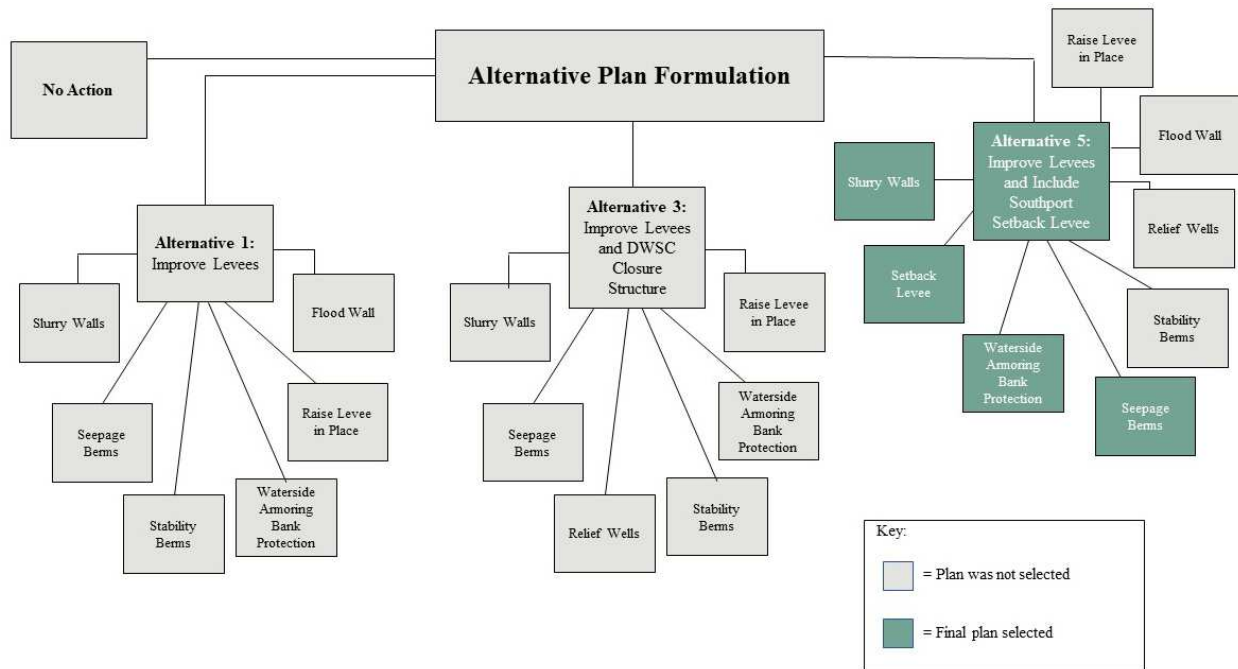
Alternative Plan Formulation

No Action

Alternative 1: Improve Levees

Slurry Walls

Flood Wall

Seepage Berms

Raise Levee in Place

Stability Berms

Waterside Armoring Bank Protection

Alternative 3: Improve Levees and DWSC Closure Structure

Slurry Walls

Raise Levee in Place

Seepage Berms

Waterside Armoring Bank Protection

Relief Wells

Stability Berms

Raise Levee in Place

Alternative 5: Improve Levees and Include Southport Setback Levee

Flood Wall

Slurry Walls

Relief Wells

Setback Levee

Stability Berms

Waterside Armoring Bank Protection

Seepage Berms

Key:

= Plan was not selected

= Final plan selected